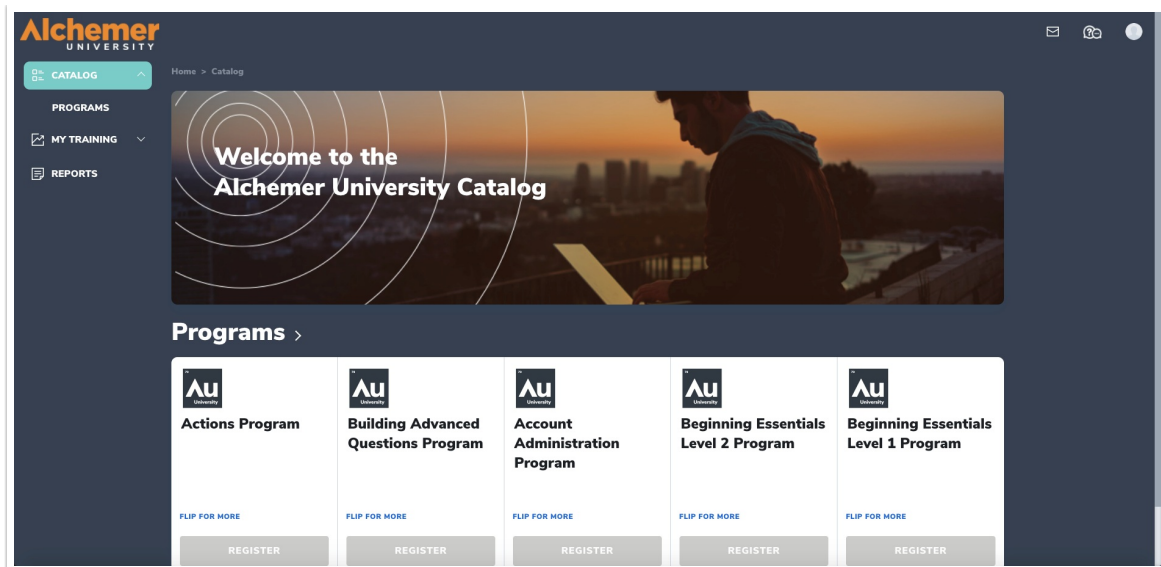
Alchemer UNIVERSITY

CATALOG

PROGRAMS

MY TRAINING

REPORTS

Home > Catalog

Welcome to the Alchemer University Catalog

Programs >

Au University
Actions Program
FLIP FOR MORE
REGISTER

Au University
Building Advanced Questions Program
FLIP FOR MORE
REGISTER

Au University
Account Administration Program
FLIP FOR MORE
REGISTER

Au University
Beginning Essentials Level 2 Program
FLIP FOR MORE
REGISTER

Au University
Beginning Essentials Level 1 Program
FLIP FOR MORE
REGISTER